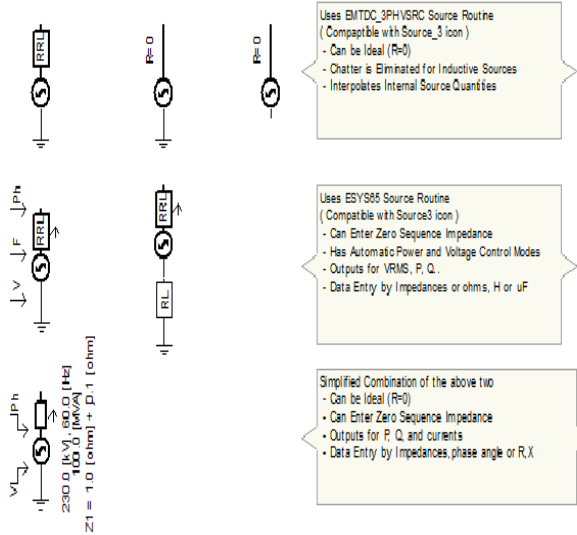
RRL

R=0

R=0

Uses EMTDC_3PHVSRC Source Routine
( Compaptible with Source_3 icon )
- Can be Ideal (R=0)
- Chatter is Eliminated for Inductive Sources
- Interpolates Internal Source Quantities

Ph

F

V

RRL

RRL

RL

Uses ESYS65 Source Routine
( Compatible with Source3 icon )
- Can Enter Zero Sequence Impedance
- Has Automatic Power and Voltage Control Modes
- Outputs for VRMS, P, Q.
- Data Entry by Impedances or ohms, H or uF

Ph

V

230.0 [kV], 60.0 [Hz]
100.0 [MVA]
Z1 = 1.0 [ohm] + 0.1 [ohm]

Simplified Combination of the above two
- Can be Ideal (R=0)
- Can Enter Zero Sequence Impedance
- Outputs for P, Q, and currents
- Data Entry by Impedances, phase angle or R,X